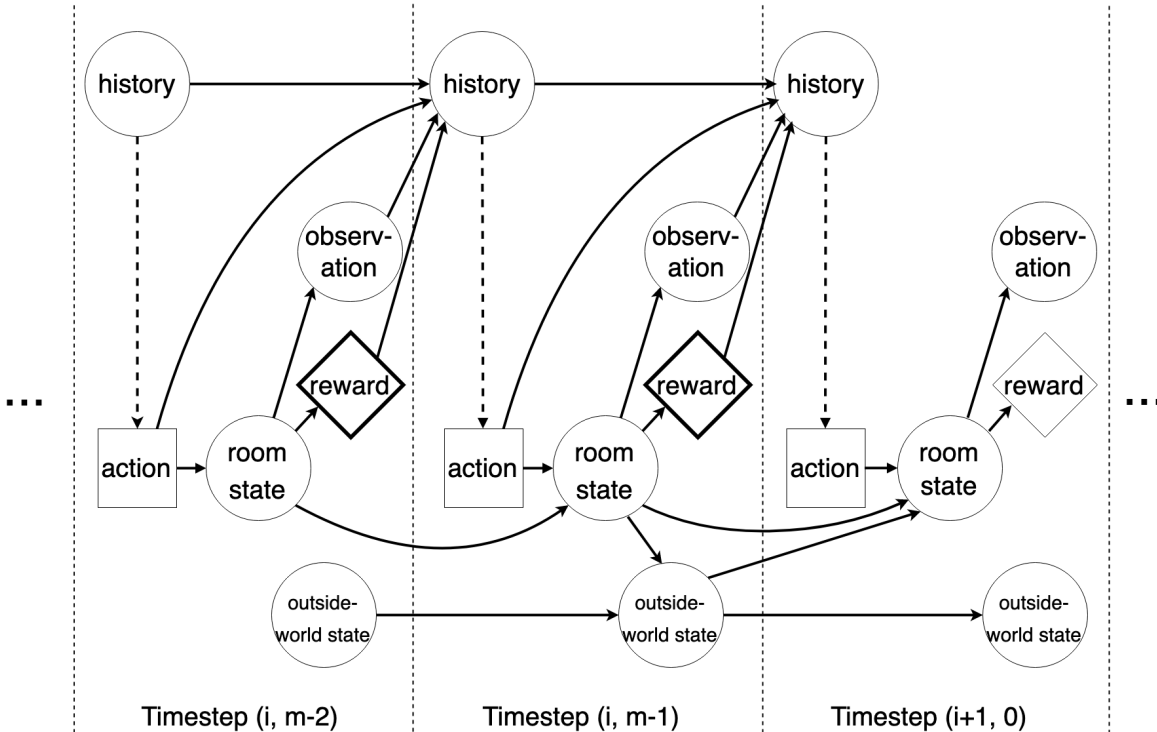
...

history

action

room state

observation

reward

outside-world state

Timestep (i, m-2)

history

action

room state

observation

reward

outside-world state

Timestep (i, m-1)

history

action

room state

observation

reward

outside-world state

Timestep (i+1, 0)

...